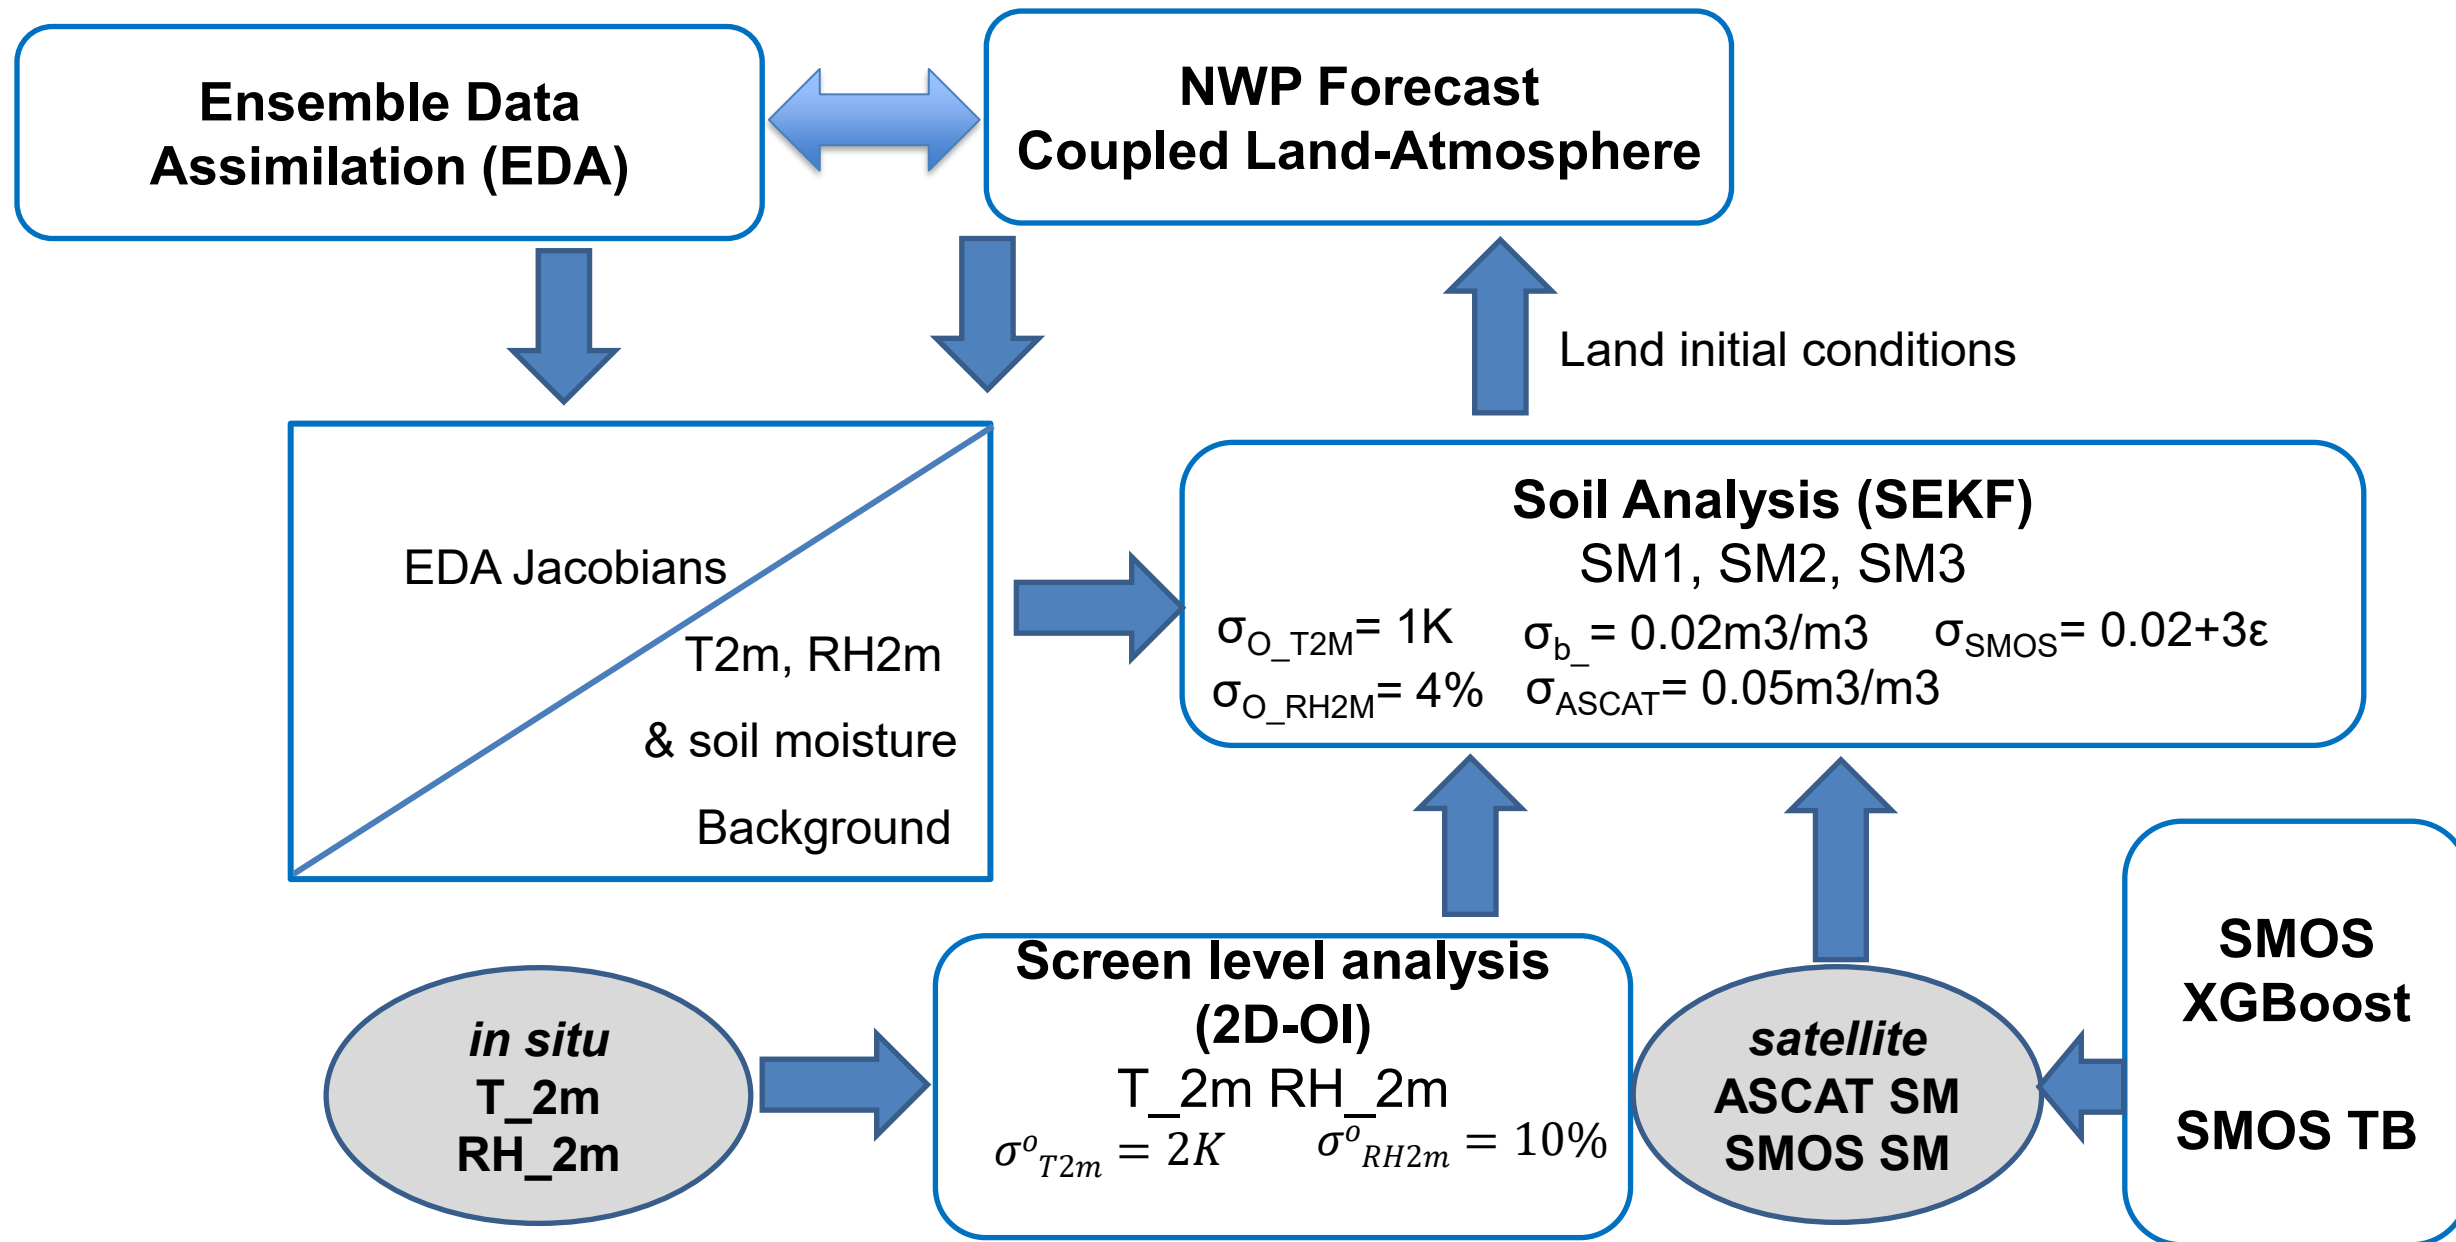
Ensemble Data Assimilation (EDA)

NWP Forecast
Coupled Land-Atmosphere

Land initial conditions

EDA Jacobians

T2m, RH2m

& soil moisture

Background

Soil Analysis (SEKF)
SM1, SM2, SM3
$\sigma_{O\_T2M}$= 1K $\sigma_{b\_}$ = 0.02m3/m3 $\sigma_{SMOS}$= 0.02+3ε
$\sigma_{O\_RH2M}$= 4% $\sigma_{ASCAT}$= 0.05m3/m3

in situ
T_2m
RH_2m

Screen level analysis
(2D-OI)
T_2m RH_2m
$\sigma^{o}{}_{T2m} = 2K$ $\sigma^{o}{}_{RH2m} = 10\%$

satellite
ASCAT SM
SMOS SM

SMOS
XGBoost

SMOS TB